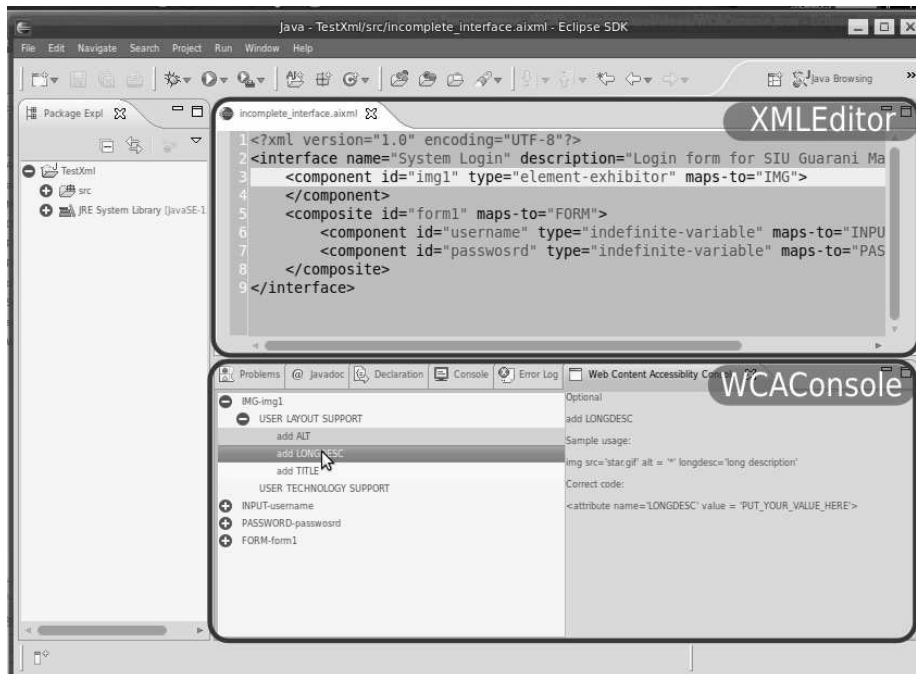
Java - TestXml/src/incomplete_interface.aixml - Eclipse SDK

File Edit Navigate Search Project Run Window Help

Java Browsing

Package Expl

TestXml
src
JRE System Library [JavaSE-1

incomplete_interface.aixml

XMLEditor

1 <?xml version="1.0" encoding="UTF-8"?>
2 <interface name="System Login" description="Login form for SIU Guarani Ma
3 <component id="img1" type="element-exhibitor" maps-to="IMG">
4 </component>
5 <composite id="form1" maps-to="FORM">
6 <component id="username" type="indefinite-variable" maps-to="INPU
7 <component id="passwosrd" type="indefinite-variable" maps-to="PAS
8 </composite>
9 </interface>

Problems @ Javadoc Declaration Console Error Log Web Content Accessibility Cons

WCAConsole

IMG-img1
USER LAYOUT SUPPORT
add ALT
add LONGDESC
add TITLE
USER TECHNOLOGY SUPPORT
INPUT-username
PASSWORD-passwosrd
FORM-form1

Optional
add LONGDESC
Sample usage:
img src='star.gif' alt = '*' longdesc='long description'
Correct code:
<attribute name='LONGDESC' value = 'PUT_YOUR_VALUE_HERE'>